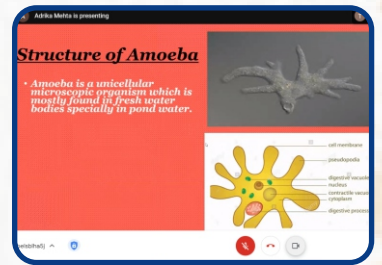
Adrika Mehta is presenting

Structure of Amoeba

• Amoeba is a unicellular microscopic organism which is mostly found in fresh water bodies specially in pond water.

cell membrane
pseudopodia
digestive vacuole
nucleus
contractive vacuole
cytoplasm
digestive process

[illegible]